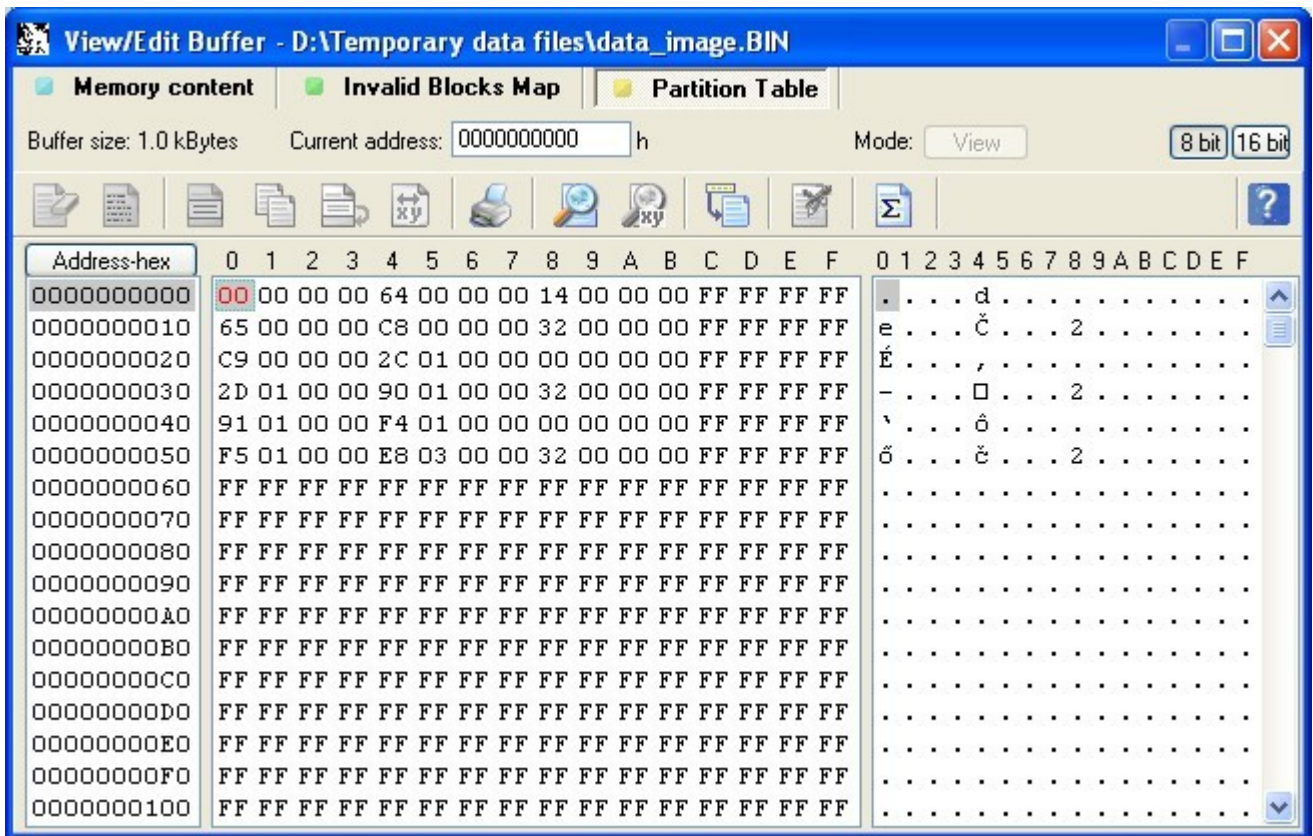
View/Edit Buffer - D:\Temporary data files\data_image.BIN

Memory content | Invalid Blocks Map | Partition Table

Buffer size: 1.0 kBytes Current address: 0000000000 h Mode: View 8 bit 16 bit

| Address-hex | 0 1 2 3 4 5 6 7 8 9 A B C D E F | 0 1 2 3 4 5 6 7 8 9 A B C D E F |
|---|---|---|
| 0000000000 | 00 00 00 00 64 00 00 00 14 00 00 00 FF FF FF FF | . . . . d . . . . . . . . . . . |
| 0000000010 | 65 00 00 00 C8 00 00 00 32 00 00 00 FF FF FF FF | e . . . Č . . . 2 . . . . . . . |
| 0000000020 | C9 00 00 00 2C 01 00 00 00 00 00 00 FF FF FF FF | É . . . , . . . . . . . . . . . |
| 0000000030 | 2D 01 00 00 90 01 00 00 32 00 00 00 FF FF FF FF | - . . . □ . . . 2 . . . . . . . |
| 0000000040 | 91 01 00 00 F4 01 00 00 00 00 00 00 FF FF FF FF | ` . . . ô . . . . . . . . . . . |
| 0000000050 | F5 01 00 00 E8 03 00 00 32 00 00 00 FF FF FF FF | ő . . . č . . . 2 . . . . . . . |
| 0000000060 | FF FF FF FF FF FF FF FF FF FF FF FF FF FF FF FF | . . . . . . . . . . . . . . . . |
| 0000000070 | FF FF FF FF FF FF FF FF FF FF FF FF FF FF FF FF | . . . . . . . . . . . . . . . . |
| 0000000080 | FF FF FF FF FF FF FF FF FF FF FF FF FF FF FF FF | . . . . . . . . . . . . . . . . |
| 0000000090 | FF FF FF FF FF FF FF FF FF FF FF FF FF FF FF FF | . . . . . . . . . . . . . . . . |
| 00000000A0 | FF FF FF FF FF FF FF FF FF FF FF FF FF FF FF FF | . . . . . . . . . . . . . . . . |
| 00000000B0 | FF FF FF FF FF FF FF FF FF FF FF FF FF FF FF FF | . . . . . . . . . . . . . . . . |
| 00000000C0 | FF FF FF FF FF FF FF FF FF FF FF FF FF FF FF FF | . . . . . . . . . . . . . . . . |
| 00000000D0 | FF FF FF FF FF FF FF FF FF FF FF FF FF FF FF FF | . . . . . . . . . . . . . . . . |
| 00000000E0 | FF FF FF FF FF FF FF FF FF FF FF FF FF FF FF FF | . . . . . . . . . . . . . . . . |
| 00000000F0 | FF FF FF FF FF FF FF FF FF FF FF FF FF FF FF FF | . . . . . . . . . . . . . . . . |
| 0000000100 | FF FF FF FF FF FF FF FF FF FF FF FF FF FF FF FF | . . . . . . . . . . . . . . . . |